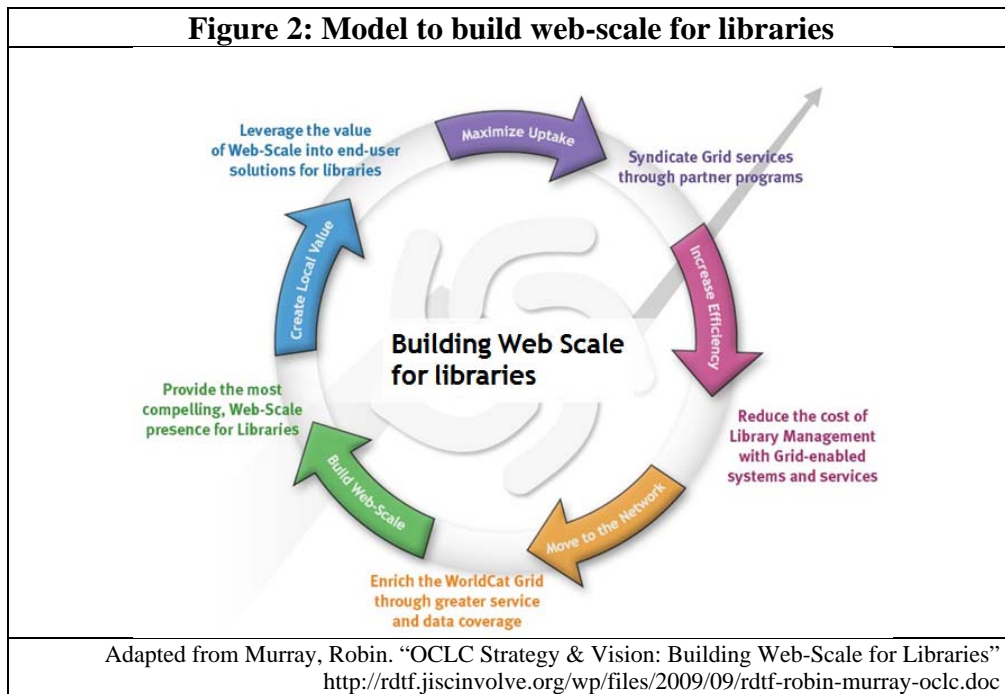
Figure 2: Model to build web-scale for libraries

Maximize Uptake

Syndicate Grid services through partner programs

Increase Efficiency

Reduce the cost of Library Management with Grid-enabled systems and services

Move to the Network

Enrich the WorldCat Grid through greater service and data coverage

Build Web-Scale

Provide the most compelling, Web-Scale presence for Libraries

Create Local Value

Leverage the value of Web-Scale into end-user solutions for libraries

Building Web Scale for libraries

Adapted from Murray, Robin. "OCLC Strategy & Vision: Building Web-Scale for Libraries" http://rdtf.jiscinvolve.org/wp/files/2009/09/rdtf-robin-murray-oclc.doc